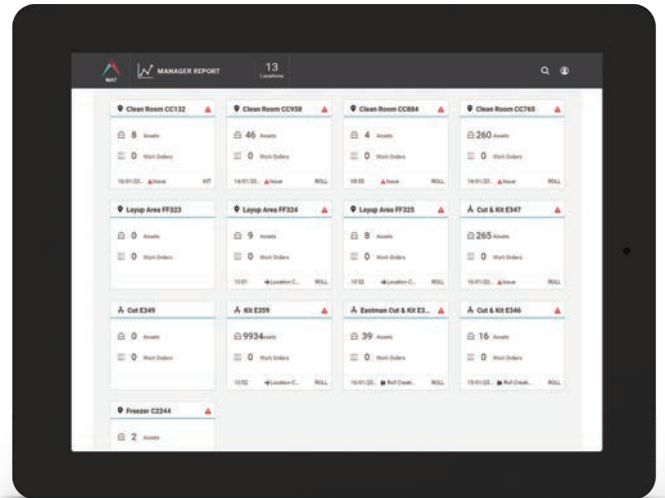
MAT

MANAGER REPORT

13
Locations

Clean Room CC132
8 Assets
0 Work Orders
16/01/22 Issue KIT

Clean Room CC958
46 Assets
0 Work Orders
14/01/22 Issue ROLL

Clean Room CC884
4 Assets
0 Work Orders
08:55 Issue ROLL

Clean Room CC765
260 Assets
0 Work Orders
14/01/22 Issue ROLL

Layup Area FF323
0 Assets
0 Work Orders

Layup Area FF324
9 Assets
0 Work Orders
10:51 Location C... ROLL

Layup Area FF325
8 Assets
0 Work Orders
10:52 Location C... ROLL

Cut & Kit E347
265 Assets
0 Work Orders
10/01/22 Issue ROLL

Cut E349
0 Assets
0 Work Orders

Kit E359
9934 Assets
0 Work Orders
10:52 Location C... ROLL

Eastman Cut & Kit E3...
39 Assets
0 Work Orders
16/01/22 Roll Creati... ROLL

Cut & Kit E346
16 Assets
0 Work Orders
15/01/22 Roll Creati... ROLL

Freezer C2244
2 Assets